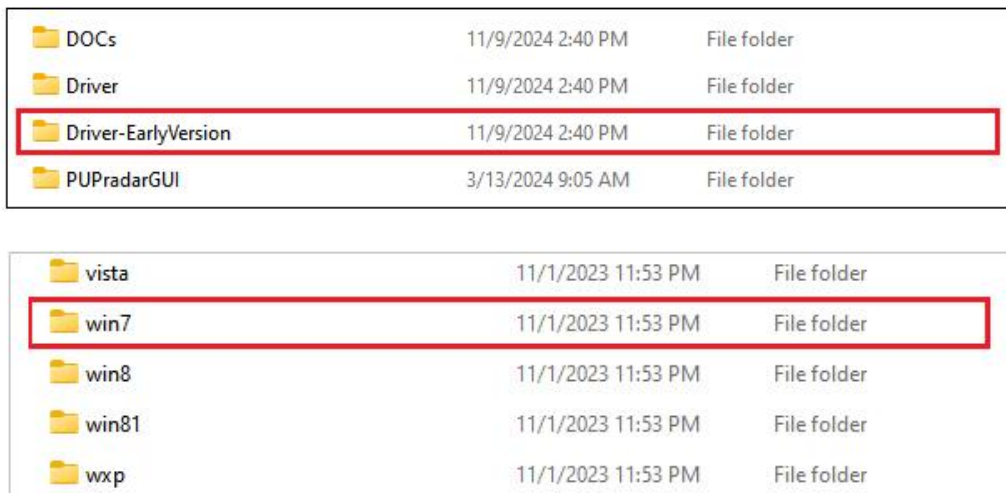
| | | |
|---|---|---|
| DOCs | 11/9/2024 2:40 PM | File folder |
| Driver | 11/9/2024 2:40 PM | File folder |
| Driver-EarlyVersion | 11/9/2024 2:40 PM | File folder |
| PUPradarGUI | 3/13/2024 9:05 AM | File folder |

| | | |
|---|---|---|
| vista | 11/1/2023 11:53 PM | File folder |
| win7 | 11/1/2023 11:53 PM | File folder |
| win8 | 11/1/2023 11:53 PM | File folder |
| win81 | 11/1/2023 11:53 PM | File folder |
| wxp | 11/1/2023 11:53 PM | File folder |